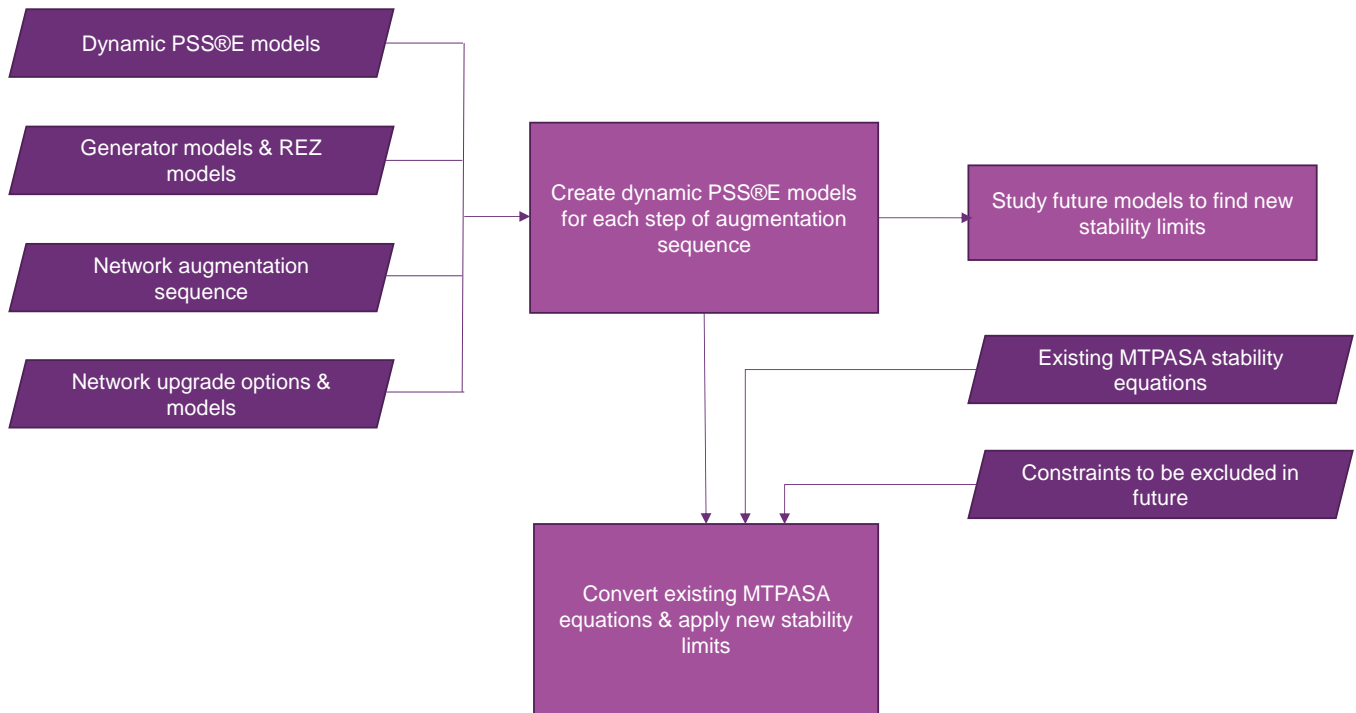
Dynamic PSS®E models

Generator models & REZ models

Network augmentation sequence

Network upgrade options & models

Create dynamic PSS®E models for each step of augmentation sequence

Study future models to find new stability limits

Existing MTPASA stability equations

Constraints to be excluded in future

Convert existing MTPASA equations & apply new stability limits